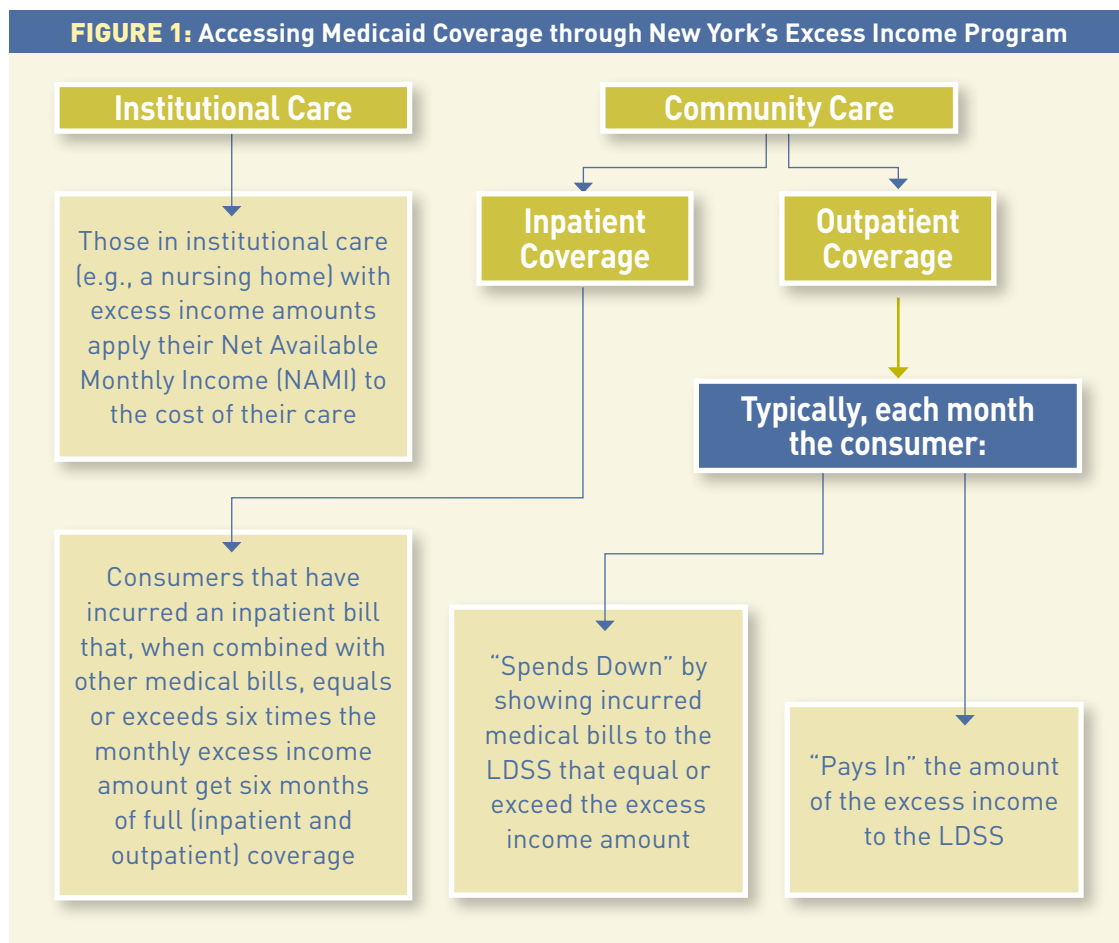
FIGURE 1: Accessing Medicaid Coverage through New York's Excess Income Program

Institutional Care

Those in institutional care (e.g., a nursing home) with excess income amounts apply their Net Available Monthly Income (NAMI) to the cost of their care

Community Care

Inpatient Coverage

Outpatient Coverage

Typically, each month the consumer:

Consumers that have incurred an inpatient bill that, when combined with other medical bills, equals or exceeds six times the monthly excess income amount get six months of full (inpatient and outpatient) coverage

"Spends Down" by showing incurred medical bills to the LDSS that equal or exceed the excess income amount

"Pays In" the amount of the excess income to the LDSS